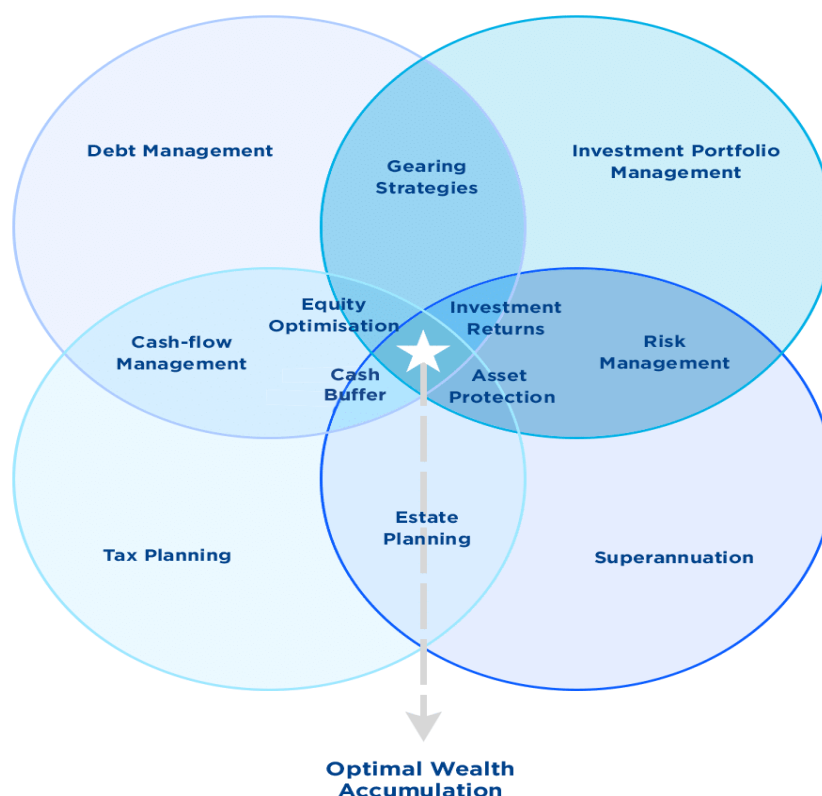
Debt Management

Gearing Strategies

Investment Portfolio Management

Equity Optimisation

Investment Returns

Cash-flow Management

Cash Buffer

Asset Protection

Risk Management

Estate Planning

Tax Planning

Superannuation

Optimal Wealth Accumulation